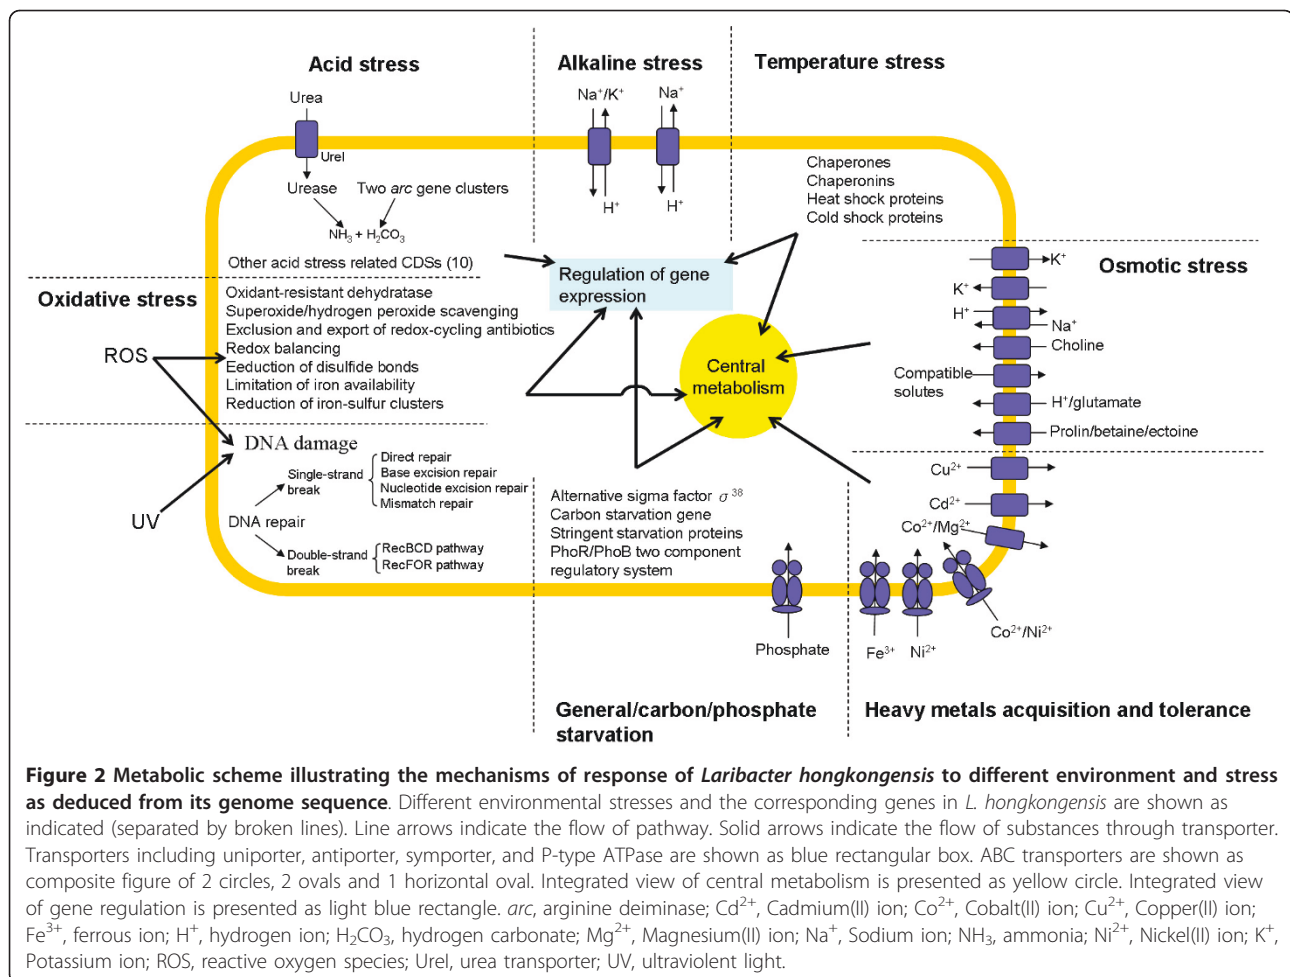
Acid stress

Alkaline stress

Temperature stress

Urea

UreI

Urease

Two *arc* gene clusters

$NH_3 + H_2CO_3$

Other acid stress related CDSs (10)

$Na^+/K^+$

$Na^+$

$H^+$

$H^+$

Chaperones
Chaperonins
Heat shock proteins
Cold shock proteins

Regulation of gene expression

Oxidative stress

Oxidant-resistant dehydratase
Superoxide/hydrogen peroxide scavenging
Exclusion and export of redox-cycling antibiotics
Redox balancing
Eeduction of disulfide bonds
Limitation of iron availability
Reduction of iron-sulfur clusters

ROS

Central metabolism

Osmotic stress

$K^+$

$K^+$

$H^+$

$Na^+$

Choline

Compatible solutes

$H^+$/glutamate

Prolin/betaine/ectoine

DNA damage

Single-strand break

Direct repair
Base excision repair
Nucleotide excision repair
Mismatch repair

UV

DNA repair

Double-strand break

RecBCD pathway
RecFOR pathway

Alternative sigma factor $\sigma^{38}$
Carbon starvation gene
Stringent starvation proteins
PhoR/PhoB two component regulatory system

$Cu^{2+}$

$Cd^{2+}$

$Co^{2+}/Mg^{2+}$

$Co^{2+}/Ni^{2+}$

Phosphate

$Fe^{3+}$

$Ni^{2+}$

General/carbon/phosphate starvation

Heavy metals acquisition and tolerance

**Figure 2 Metabolic scheme illustrating the mechanisms of response of *Laribacter hongkongensis* to different environment and stress as deduced from its genome sequence**. Different environmental stresses and the corresponding genes in *L. hongkongensis* are shown as indicated (separated by broken lines). Line arrows indicate the flow of pathway. Solid arrows indicate the flow of substances through transporter. Transporters including uniporter, antiporter, symporter, and P-type ATPase are shown as blue rectangular box. ABC transporters are shown as composite figure of 2 circles, 2 ovals and 1 horizontal oval. Integrated view of central metabolism is presented as yellow circle. Integrated view of gene regulation is presented as light blue rectangle. *arc*, arginine deiminase; $Cd^{2+}$, Cadmium(II) ion; $Co^{2+}$, Cobalt(II) ion; $Cu^{2+}$, Copper(II) ion; $Fe^{3+}$, ferrous ion; $H^+$, hydrogen ion; $H_2CO_3$, hydrogen carbonate; $Mg^{2+}$, Magnesium(II) ion; $Na^+$, Sodium ion; $NH_3$, ammonia; $Ni^{2+}$, Nickel(II) ion; $K^+$, Potassium ion; ROS, reactive oxygen species; UreI, urea transporter; UV, ultraviolent light.